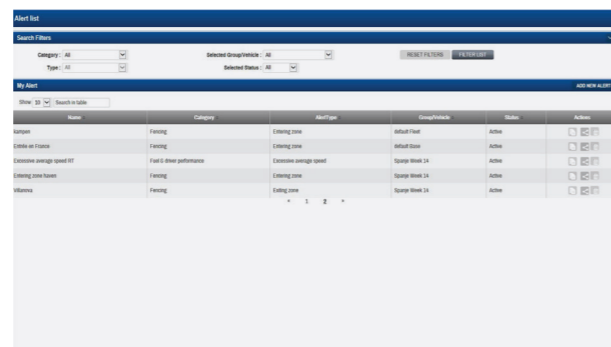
Alert list

Search Filters

Category : All
Type : All
Selected Group/Vehicle : All
Selected Status : All
RESET FILTERS
FILTER LIST

My Alert
ADD NEW ALERT

Show 10 Search in table

| Name | Category | AlertType | Group/Vehicle | Status | Actions |
|---|---|---|---|---|---|
| Rampes | Fencing | Entering zone | default Fleet | Active | |
| Entrée en France | Fencing | Entering zone | default Base | Active | |
| Excessive average speed RT | Fuel & driver performance | Excessive average speed | Spange Week 14 | Active | |
| Entering zone haven | Fencing | Entering zone | Spange Week 14 | Active | |
| Villanova | Fencing | Exiting zone | Spange Week 14 | Active | |

« 1 2 »